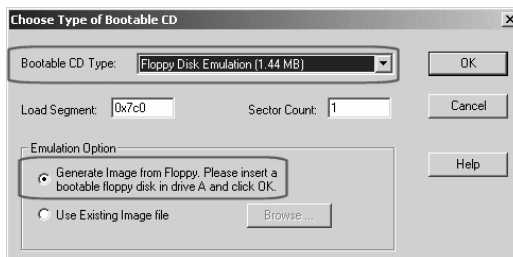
Choose Type of Bootable CD

Bootable CD Type: Floppy Disk Emulation (1.44 MB)

OK

Load Segment: 0x7c0

Sector Count: 1

Cancel

Emulation Option

Generate Image from Floppy. Please insert a bootable floppy disk in drive A and click OK.

Help

Use Existing Image file

Browse...